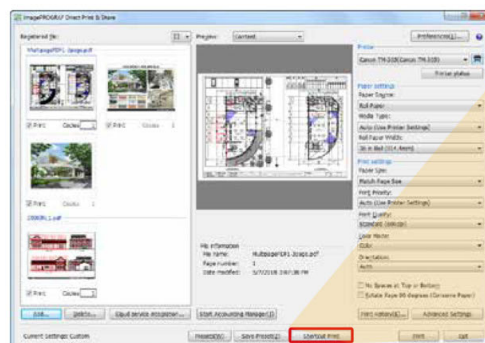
imagePROGRAF Direct Print & Share

Registered file:
Preview: Content
Preferences(L)...

MultipagePDF1.2pages.pdf

Print Copies 1
Print Copies 1
Print Copies 1

190606.1.pdf

Print Copies 1

Printer
Canon TN-200(Canon TN-200)
Printer status

Paper settings
Paper Source:
Roll Paper
Media Type:
Auto (Use Printer Settings)
Roll Paper Width:
36 in Roll (914.4mm)

Print settings
Paper Size:
Match Page Size
Print Priority:
Auto (Use Printer Settings)
Print Quality:
Standard (600dpi)
Color Mode:
Color
Orientation:
Auto

No Spaces at Top or Bottom
Rotate Page 90 degrees (Conserve Paper)

File information
File name: MultipagePDF1.2pages.pdf
Page number: 1
Date modified: 5/7/2018 2:47:38 PM

Edit... Delete... Equal device a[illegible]... Start Accounting Manager(J)
Print History(H)... Advanced Settings

Current Settings: Custom
Presets(S) Save Preset(Z) Start Print Print Exit